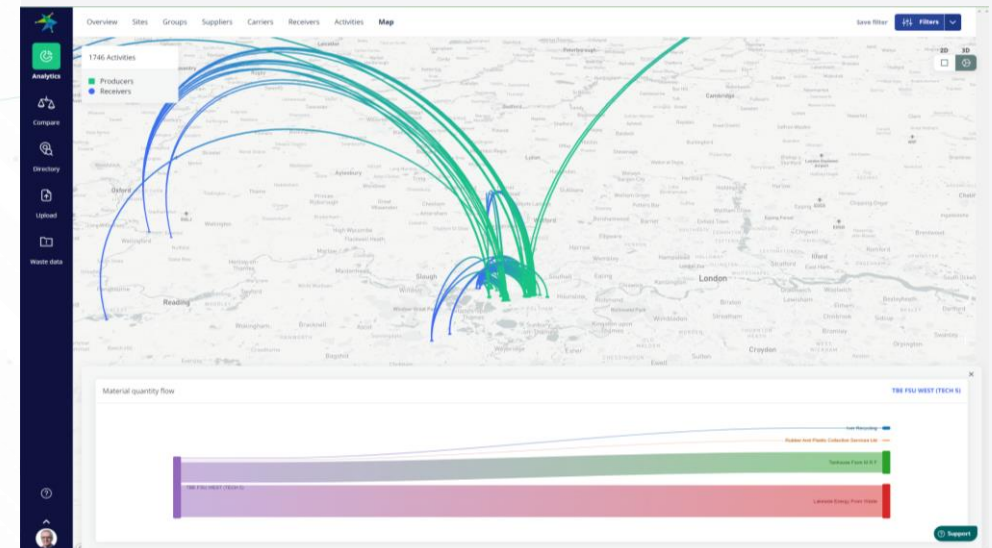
Overview Sites Groups Suppliers Carriers Receivers Activities Map

Save filter Filters

Analytics

Compare

Directory

Upload

Waste data

1746 Activities

Producers
Receivers

2D 3D

Oxford

Reading

Aylesbury

Slough

Watford

London

Cambridge

Luton

Croydon

Ilford

Material quantity flow

TBE FSU WEST (TECH 5)

TBE FSU WEST (TECH 5)

Support